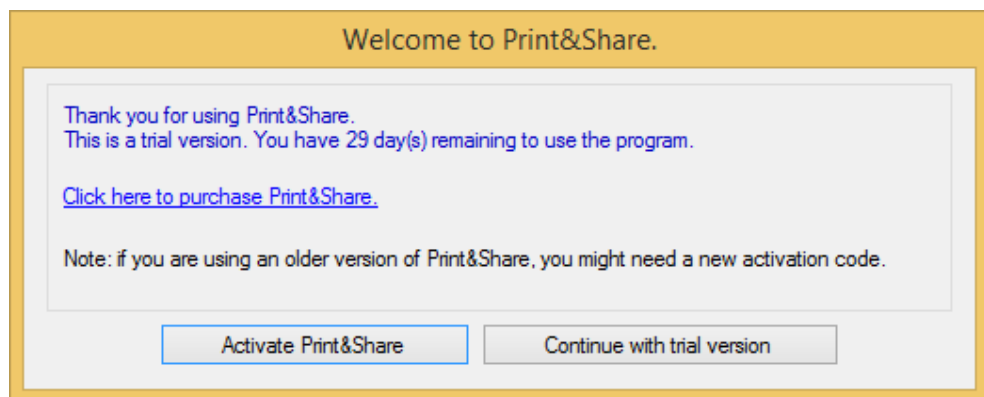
Welcome to Print&Share.

Thank you for using Print&Share.
This is a trial version. You have 29 day(s) remaining to use the program.

Click here to purchase Print&Share.

Note: if you are using an older version of Print&Share, you might need a new activation code.

Activate Print&Share

Continue with trial version